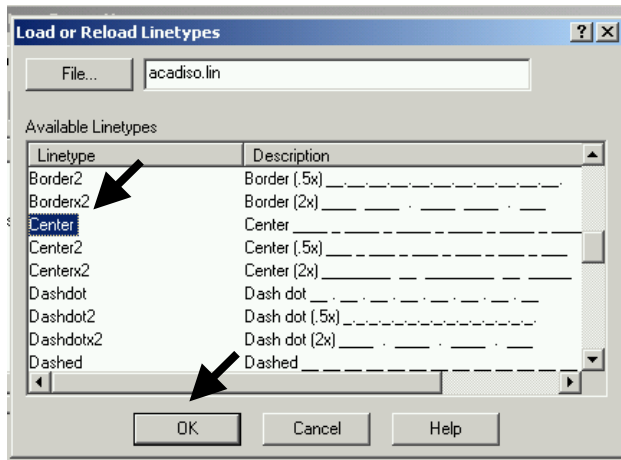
Load or Reload Linetypes

?

File...

acadiso.lin

Available Linetypes

| Linetype | Description |
|---|---|
| Border2 | Border (.5x) |
| Borderx2 | Border (2x) |
| Center | Center |
| Center2 | Center (.5x) |
| Centerx2 | Center (2x) |
| Dashdot | Dash dot |
| Dashdot2 | Dash dot (.5x) |
| Dashdotx2 | Dash dot (2x) |
| Dashed | Dashed |

OK

Cancel

Help